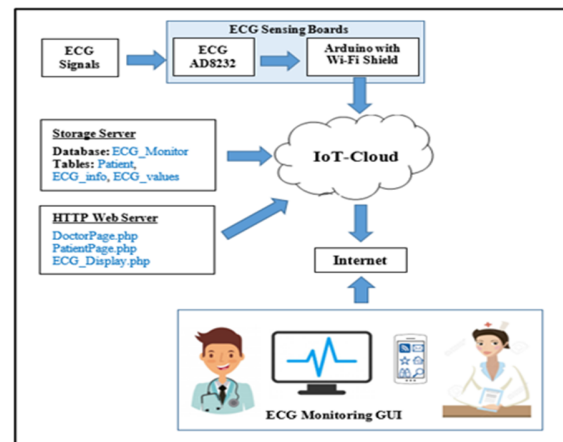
ECG Sensing Boards

ECG Signals

ECG AD8232

Arduino with Wi-Fi Shield

Storage Server
Database: ECG_Monitor
Tables: Patient, ECG_info, ECG_values

IoT-Cloud

HTTP Web Server
DoctorPage.php
PatientPage.php
ECG_Display.php

Internet

ECG Monitoring GUI